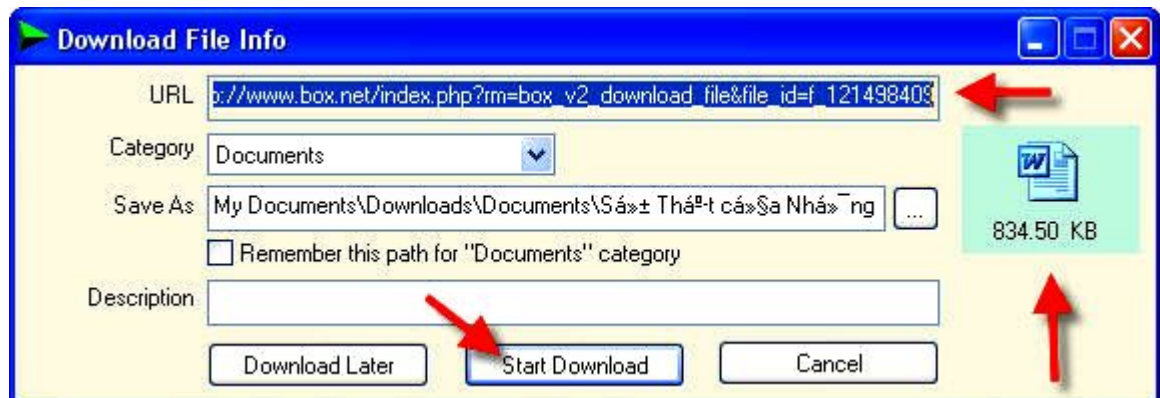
Download File Info

URL p://www.box.net/index.php?rm=box_v2_download_file&file_id=f_12149840

Category Documents

Save As My Documents\Downloads\Documents\Sá»± Tháº­t cá»§a Nhá»¯ng ...

Remember this path for "Documents" category

Description

Download Later Start Download Cancel

834.50 KB